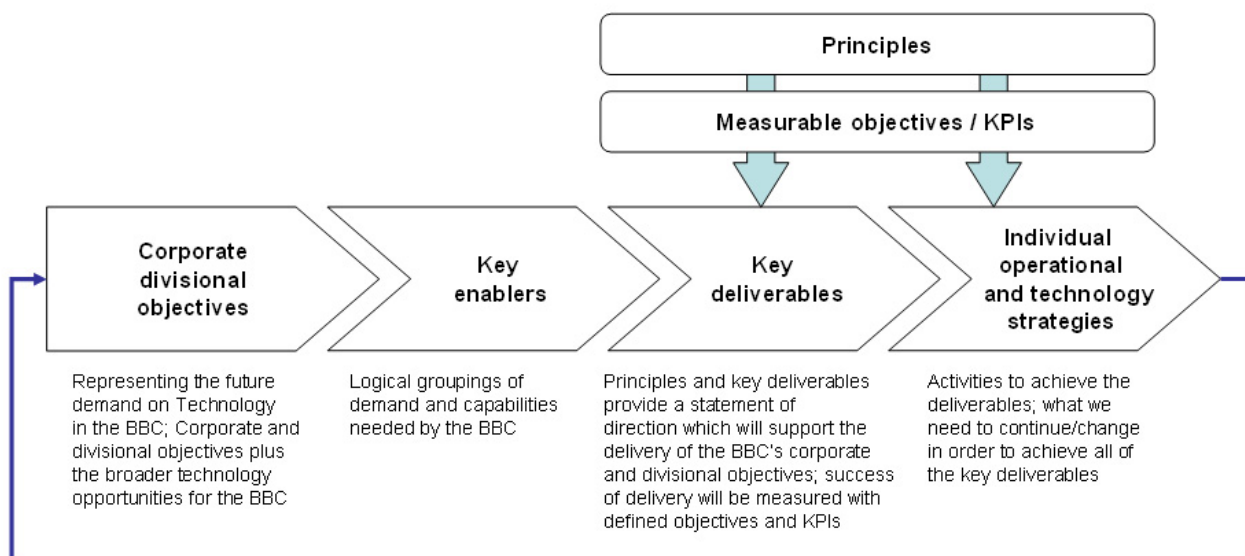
Principles

Measurable objectives / KPIs

Corporate divisional objectives

Key enablers

Key deliverables

Individual operational and technology strategies

Representing the future demand on Technology in the BBC; Corporate and divisional objectives plus the broader technology opportunities for the BBC

Logical groupings of demand and capabilities needed by the BBC

Principles and key deliverables provide a statement of direction which will support the delivery of the BBC's corporate and divisional objectives; success of delivery will be measured with defined objectives and KPIs

Activities to achieve the deliverables; what we need to continue/change in order to achieve all of the key deliverables